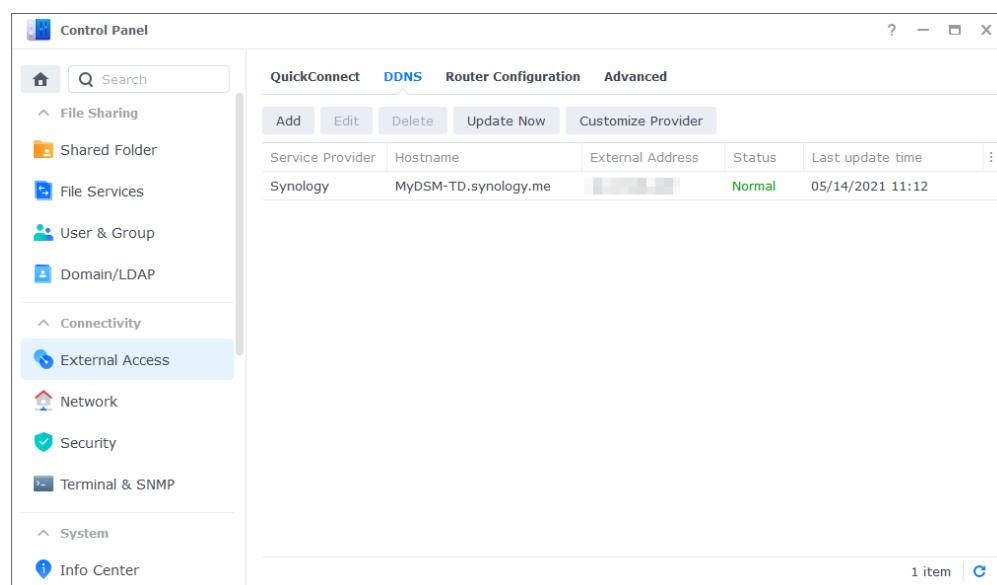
Control Panel

? — ▭ ✕

Search

File Sharing

Shared Folder

File Services

User & Group

Domain/LDAP

Connectivity

External Access

Network

Security

Terminal & SNMP

System

Info Center

QuickConnect DDNS Router Configuration Advanced

Add Edit Delete Update Now Customize Provider

| Service Provider | Hostname | External Address | Status | Last update time |
|---|---|---|---|---|
| Synology | MyDSM-TD.synology.me | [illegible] | Normal | 05/14/2021 11:12 |

1 item